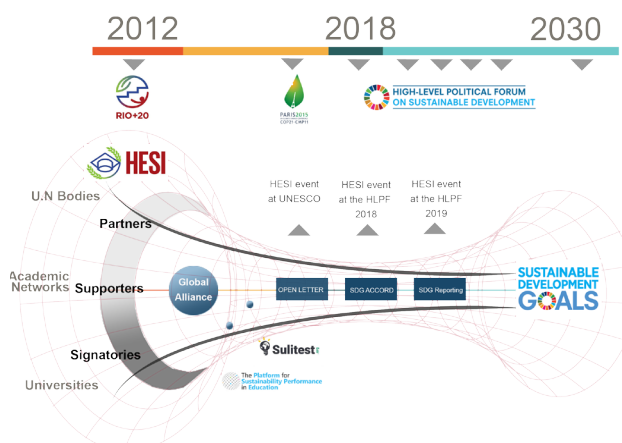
2012

2018

2030

RIO+20

PARIS2015 COP21·CMP11

HIGH-LEVEL POLITICAL FORUM ON SUSTAINABLE DEVELOPMENT

HESI

U.N Bodies

Partners

HESI event at UNESCO

HESI event at the HLPF 2018

HESI event at the HLPF 2019

Academic Networks

Supporters

Global Alliance

OPEN LETTER

SDG ACCORD

SDG Reporting

SUSTAINABLE DEVELOPMENT GOALS

Signatories

Sulitest

Universities

The Platform for Sustainability Performance in Education